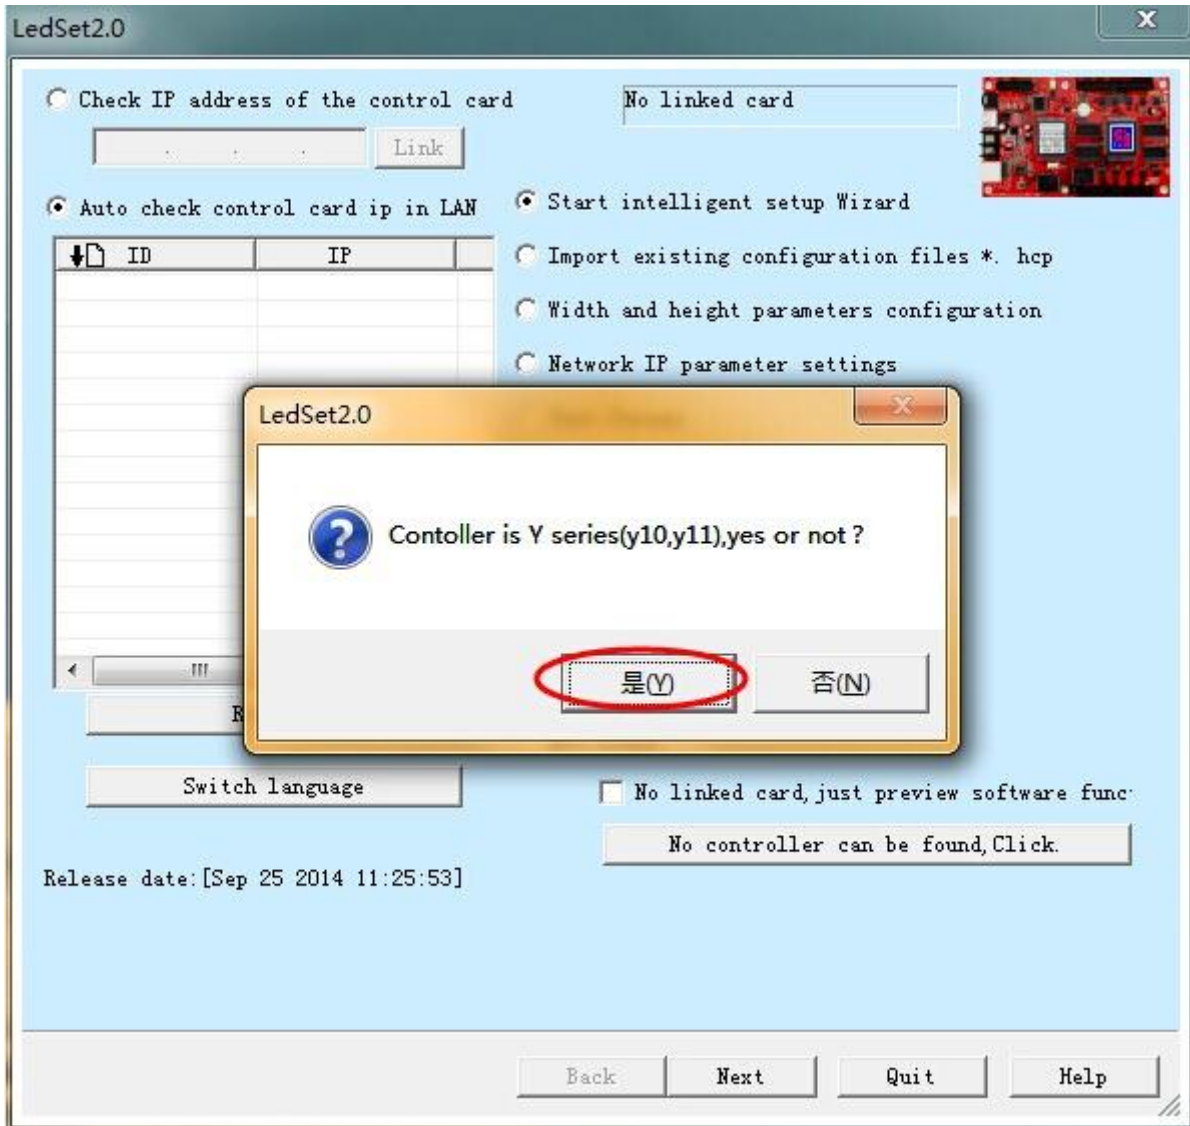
LedSet2.0

Check IP address of the control card

No linked card

Link

Auto check control card ip in LAN

Start intelligent setup Wizard

| ID | IP |
|---|---|

Import existing configuration files *. hcp

Width and height parameters configuration

Network IP parameter settings

LedSet2.0

Contoller is Y series(y10,y11),yes or not ?

是(Y)

否(N)

R

Switch language

No linked card, just preview software func

No controller can be found, Click.

Release date:[Sep 25 2014 11:25:53]

Back

Next

Quit

Help